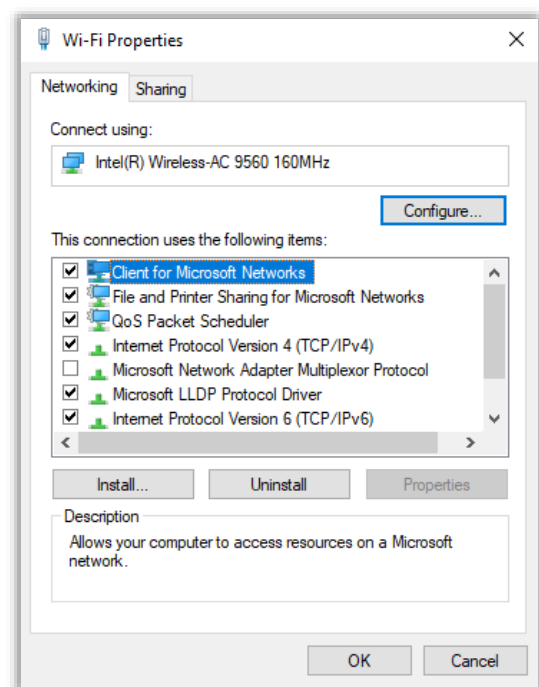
Wi-Fi Properties

Networking Sharing

Connect using:

Intel(R) Wireless-AC 9560 160MHz

Configure...

This connection uses the following items:

Client for Microsoft Networks
File and Printer Sharing for Microsoft Networks
QoS Packet Scheduler
Internet Protocol Version 4 (TCP/IPv4)
Microsoft Network Adapter Multiplexor Protocol
Microsoft LLDP Protocol Driver
Internet Protocol Version 6 (TCP/IPv6)

Install... Uninstall Properties

Description

Allows your computer to access resources on a Microsoft network.

OK Cancel